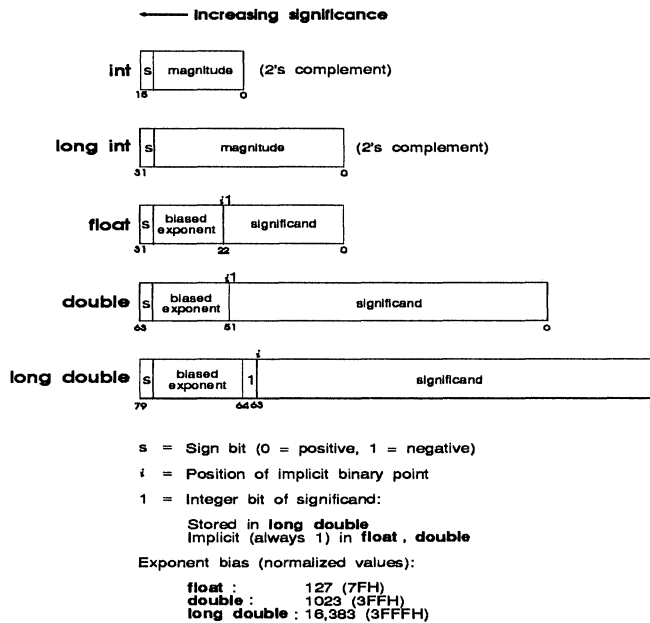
← Increasing significance

int s magnitude (2's complement)
15 0

long int s magnitude (2's complement)
31 0

float s biased exponent i1 significand
31 22 0

double s biased exponent i1 significand
63 51 0

long double s biased exponent 1 i significand
79 64 63

s = Sign bit (0 = positive, 1 = negative)

i = Position of implicit binary point

1 = Integer bit of significand:

Stored in **long double**
Implicit (always 1) in **float**, **double**

Exponent bias (normalized values):

**float**: 127 (7FH)
**double**: 1023 (3FFH)
**long double**: 16,383 (3FFFH)